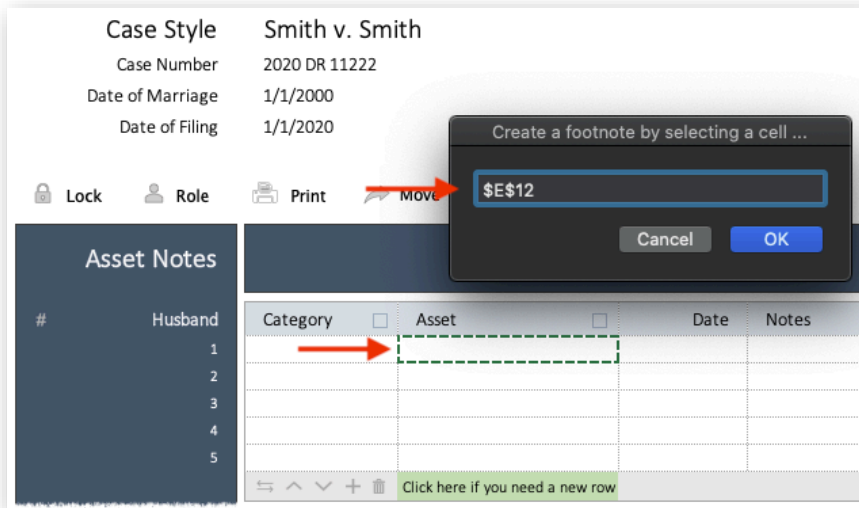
Case Style Smith v. Smith

Case Number 2020 DR 11222

Date of Marriage 1/1/2000

Date of Filing 1/1/2020

Create a footnote by selecting a cell ...

$E$12

Cancel OK

Lock Role Print Move

Asset Notes

| # | Husband |
|---|---|
| 1 | |
| 2 | |
| 3 | |
| 4 | |
| 5 | |

| Category | Asset | Date | Notes |
|---|---|---|---|
| | | | |
| | | | |
| | | | |
| | | | |
| | | | |

Click here if you need a new row